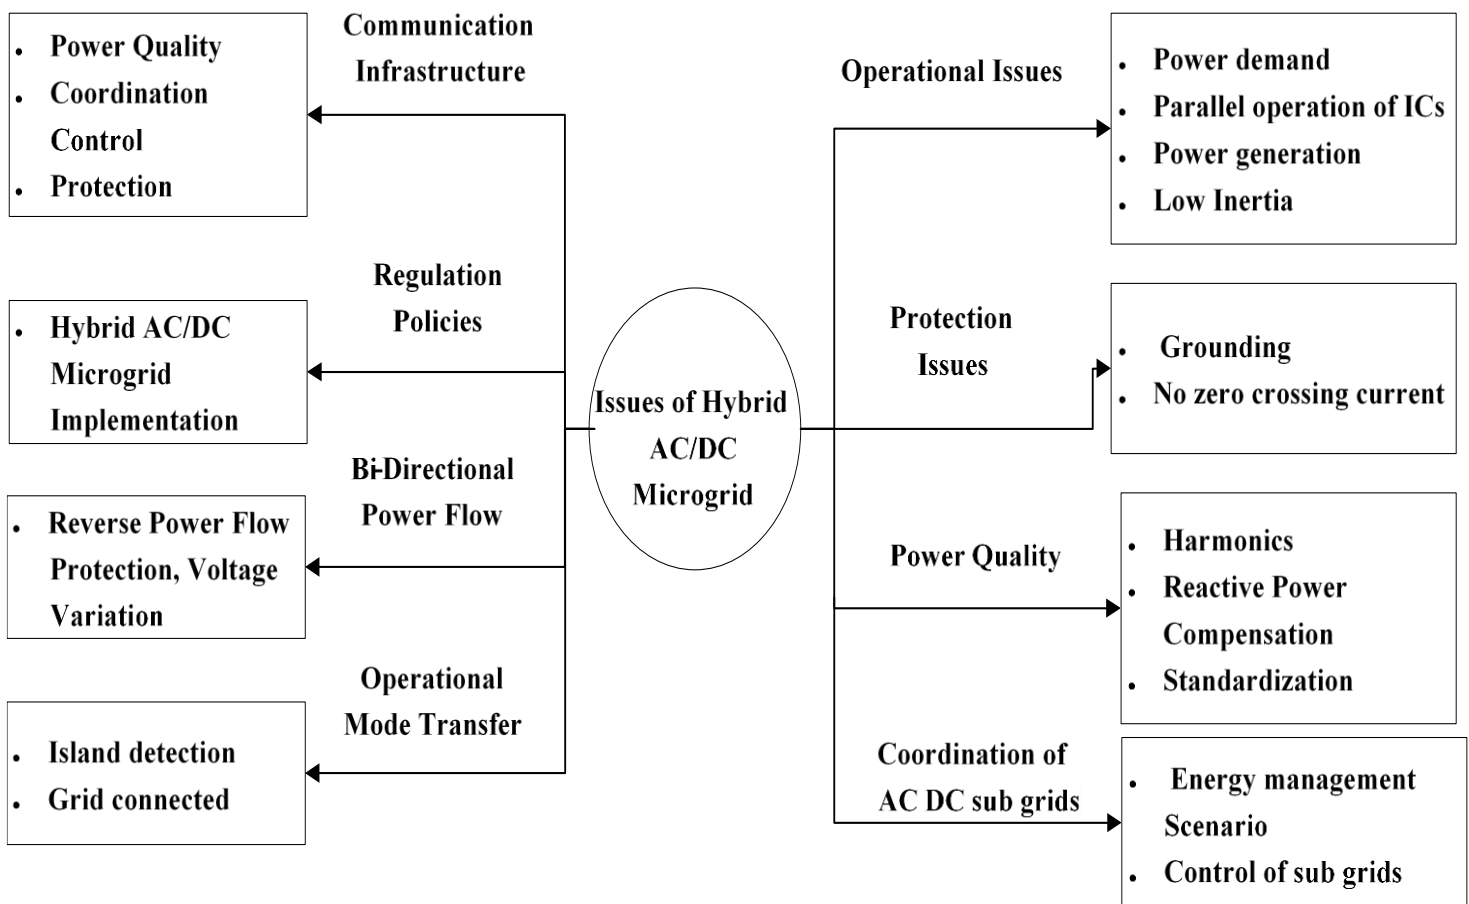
Issues of Hybrid AC/DC Microgrid

Communication Infrastructure

- Power Quality
- Coordination Control
- Protection

Regulation Policies

- Hybrid AC/DC Microgrid Implementation

Bi-Directional Power Flow

- Reverse Power Flow Protection, Voltage Variation

Operational Mode Transfer

- Island detection
- Grid connected

Operational Issues

- Power demand
- Parallel operation of ICs
- Power generation
- Low Inertia

Protection Issues

- Grounding
- No zero crossing current

Power Quality

- Harmonics
- Reactive Power Compensation
- Standardization

Coordination of AC DC sub grids

- Energy management Scenario
- Control of sub grids